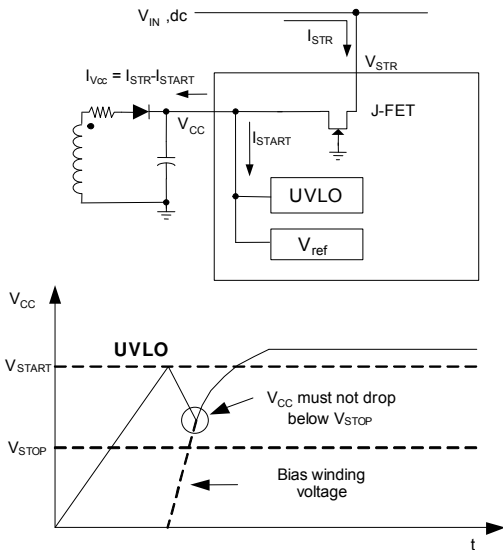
$V_{IN}$ ,dc

$I_{STR}$

$V_{STR}$

$I_{Vcc} = I_{STR}$-$I_{START}$

$V_{CC}$

J-FET

$I_{START}$

UVLO

$V_{ref}$

$V_{CC}$

$V_{START}$

UVLO

$V_{CC}$ must not drop below $V_{STOP}$

$V_{STOP}$

Bias winding voltage

t